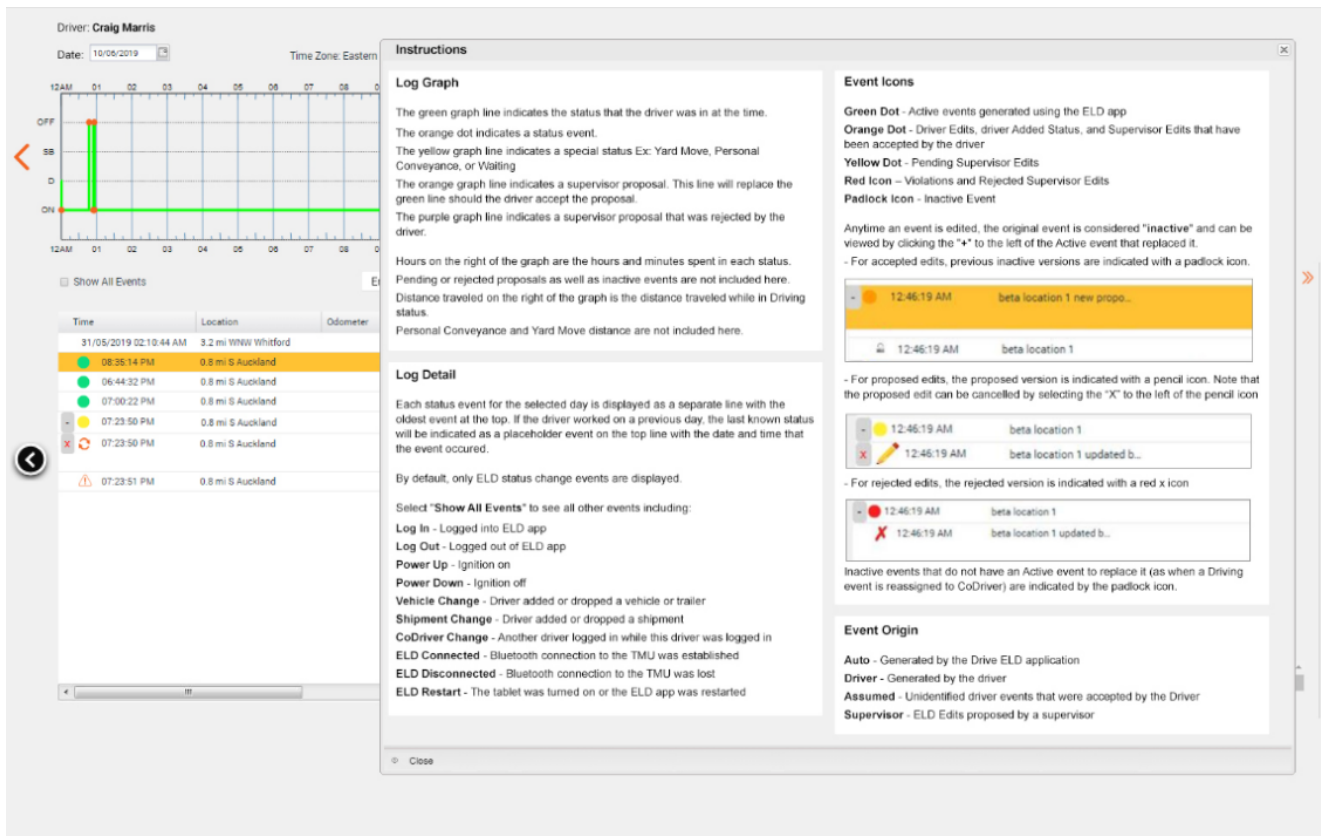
Driver: Craig Marris

Date: 10/06/2019

Time Zone: Eastern

12AM 01 02 03 04 05 06 07 08 09

OFF
SB
D
ON

12AM 01 02 03 04 05 06 07 08 09

Show All Events

E

| Time | Location | Odometer |
|---|---|---|
| 31/05/2019 02:10:44 AM | 3.2 mi WNW Whitford | |
| 08:35:14 PM | 0.8 mi S Auckland | |
| 06:44:32 PM | 0.8 mi S Auckland | |
| 07:00:22 PM | 0.8 mi S Auckland | |
| 07:23:50 PM | 0.8 mi S Auckland | |
| 07:23:50 PM | 0.8 mi S Auckland | |
| 07:23:51 PM | 0.8 mi S Auckland | |

Instructions

Log Graph

The green graph line indicates the status that the driver was in at the time.

The orange dot indicates a status event.

The yellow graph line indicates a special status Ex: Yard Move, Personal Conveyance, or Waiting

The orange graph line indicates a supervisor proposal. This line will replace the green line should the driver accept the proposal.

The purple graph line indicates a supervisor proposal that was rejected by the driver.

Hours on the right of the graph are the hours and minutes spent in each status.

Pending or rejected proposals as well as inactive events are not included here.

Distance traveled on the right of the graph is the distance traveled while in Driving status.

Personal Conveyance and Yard Move distance are not included here.

Log Detail

Each status event for the selected day is displayed as a separate line with the oldest event at the top. If the driver worked on a previous day, the last known status will be indicated as a placeholder event on the top line with the date and time that the event occured.

By default, only ELD status change events are displayed.

Select "Show All Events" to see all other events including:

Log In - Logged into ELD app

Log Out - Logged out of ELD app

Power Up - Ignition on

Power Down - Ignition off

Vehicle Change - Driver added or dropped a vehicle or trailer

Shipment Change - Driver added or dropped a shipment

CoDriver Change - Another driver logged in while this driver was logged in

ELD Connected - Bluetooth connection to the TMU was established

ELD Disconnected - Bluetooth connection to the TMU was lost

ELD Restart - The tablet was turned on or the ELD app was restarted

Event Icons

Green Dot - Active events generated using the ELD app

Orange Dot - Driver Edits, driver Added Status, and Supervisor Edits that have been accepted by the driver

Yellow Dot - Pending Supervisor Edits

Red Icon – Violations and Rejected Supervisor Edits

Padlock Icon - Inactive Event

Anytime an event is edited, the original event is considered "inactive" and can be viewed by clicking the "+" to the left of the Active event that replaced it.

- For accepted edits, previous inactive versions are indicated with a padlock icon.

12:46:19 AM beta location 1 new propo...

12:46:19 AM beta location 1

- For proposed edits, the proposed version is indicated with a pencil icon. Note that the proposed edit can be cancelled by selecting the "X" to the left of the pencil icon

12:46:19 AM beta location 1

12:46:19 AM beta location 1 updated b...

- For rejected edits, the rejected version is indicated with a red x icon

12:46:19 AM beta location 1

12:46:19 AM beta location 1 updated b...

Inactive events that do not have an Active event to replace it (as when a Driving event is reassigned to CoDriver) are indicated by the padlock icon.

Event Origin

Auto - Generated by the Drive ELD application

Driver - Generated by the driver

Assumed - Unidentified driver events that were accepted by the Driver

Supervisor - ELD Edits proposed by a supervisor

Close